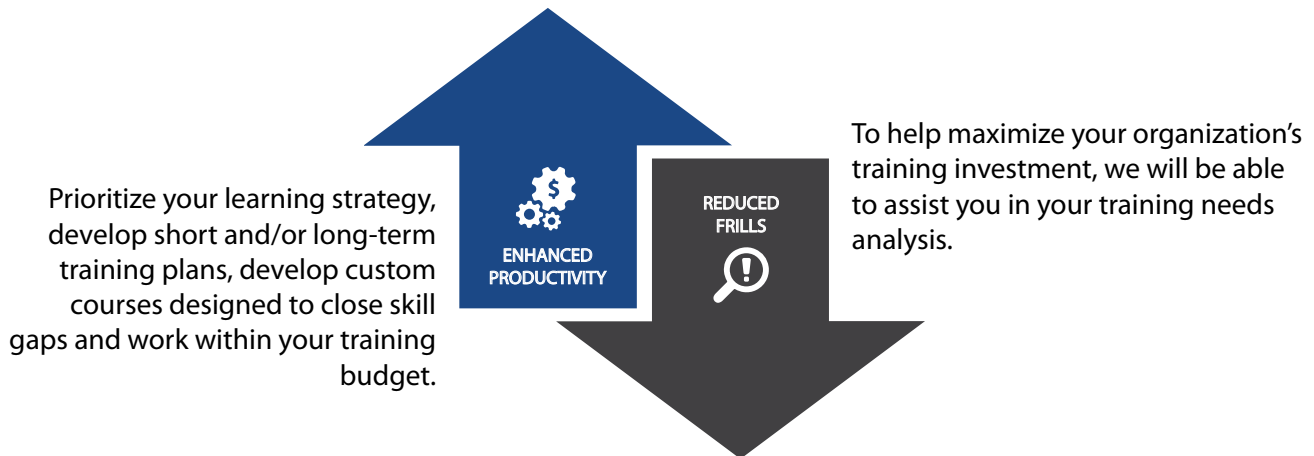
Prioritize your learning strategy, develop short and/or long-term training plans, develop custom courses designed to close skill gaps and work within your training budget.

$

ENHANCED PRODUCTIVITY

REDUCED FRILLS

!

To help maximize your organization's training investment, we will be able to assist you in your training needs analysis.